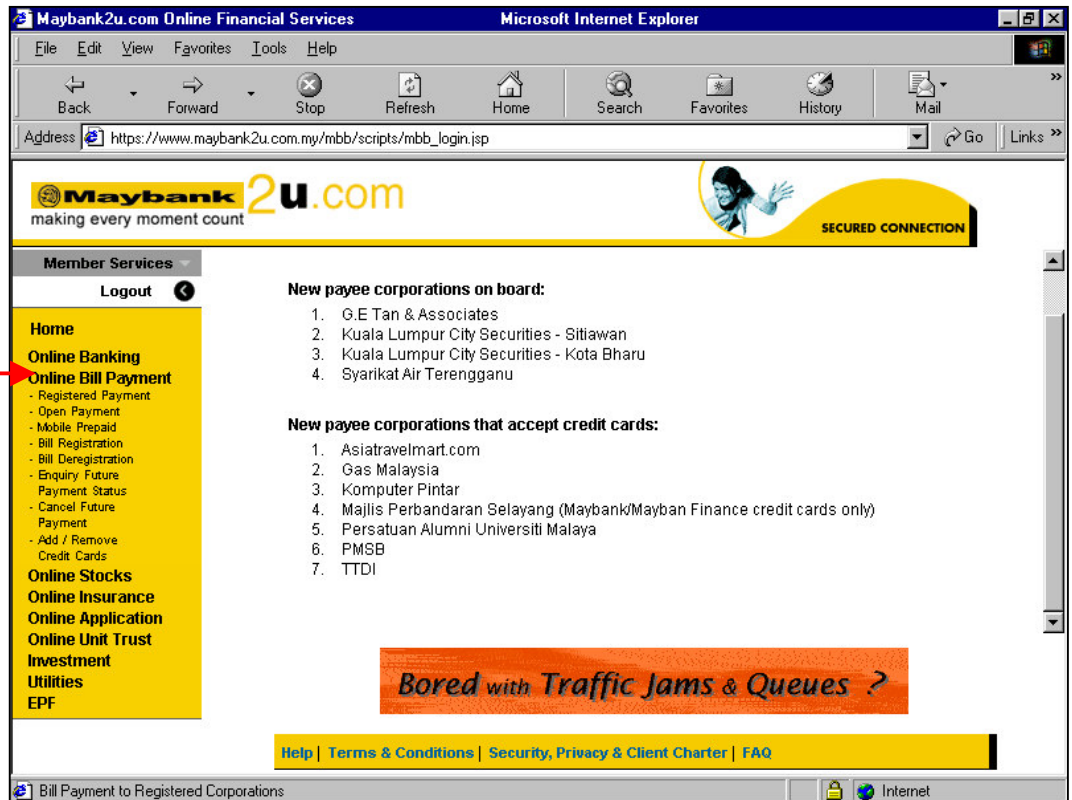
Maybank2u.com Online Financial Services Microsoft Internet Explorer

File Edit View Favorites Tools Help

Back Forward Stop Refresh Home Search Favorites History Mail

Address https://www.maybank2u.com.my/mbb/scripts/mbb_login.jsp Go Links

Maybank 2u.com
making every moment count

SECURED CONNECTION

Member Services

Logout

Home
Online Banking
Online Bill Payment
- Registered Payment
- Open Payment
- Mobile Prepaid
- Bill Registration
- Bill Deregistration
- Enquiry Future Payment Status
- Cancel Future Payment
- Add / Remove Credit Cards
Online Stocks
Online Insurance
Online Application
Online Unit Trust
Investment
Utilities
EPF

New payee corporations on board:
1. G.E Tan & Associates
2. Kuala Lumpur City Securities - Sitiawan
3. Kuala Lumpur City Securities - Kota Bharu
4. Syarikat Air Terengganu

New payee corporations that accept credit cards:
1. Asiatravelmart.com
2. Gas Malaysia
3. Komputer Pintar
4. Majlis Perbandaran Selayang (Maybank/Mayban Finance credit cards only)
5. Persatuan Alumni Universiti Malaya
6. PMSB
7. TTDI

Bored with Traffic Jams & Queues ?

Help | Terms & Conditions | Security, Privacy & Client Charter | FAQ

Bill Payment to Registered Corporations

Internet